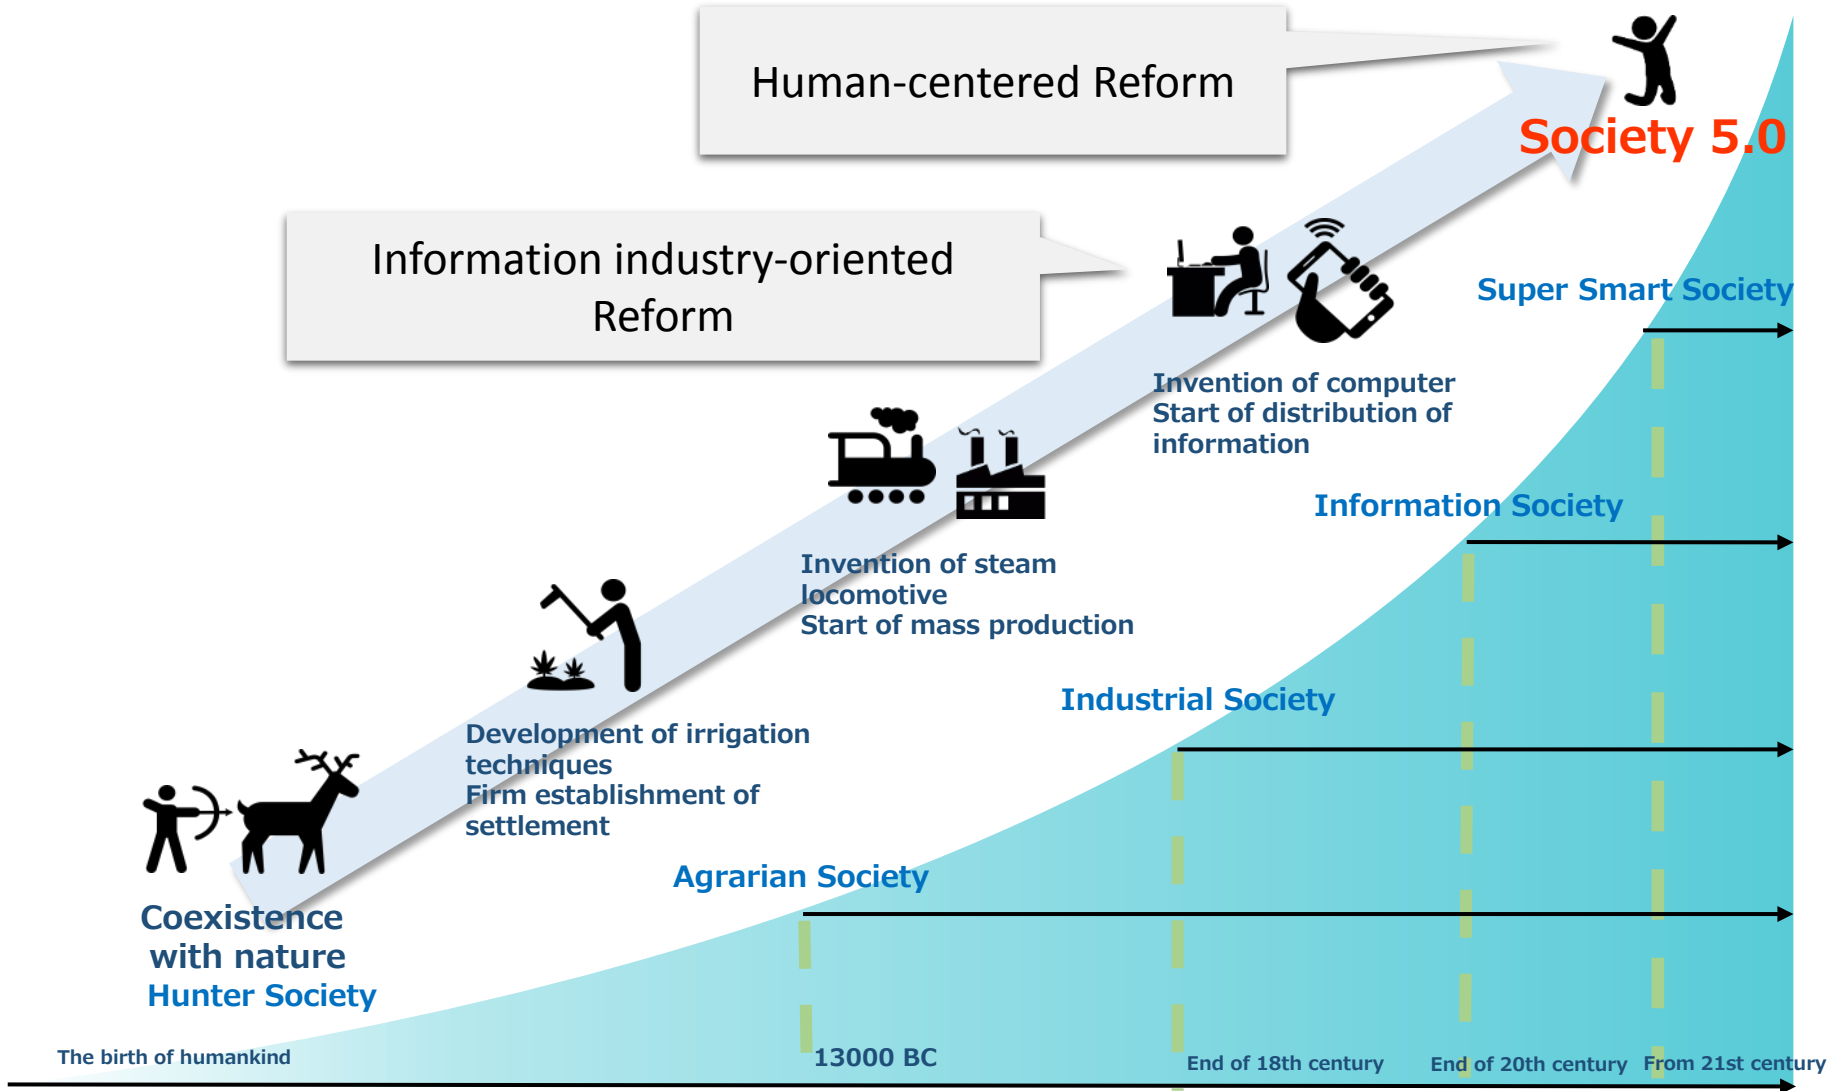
Human-centered Reform

Society 5.0

Information industry-oriented Reform

Super Smart Society

Invention of computer
Start of distribution of information

Information Society

Invention of steam locomotive
Start of mass production

Industrial Society

Development of irrigation techniques
Firm establishment of settlement

Agrarian Society

Coexistence with nature
Hunter Society

The birth of humankind

13000 BC

End of 18th century

End of 20th century

From 21st century